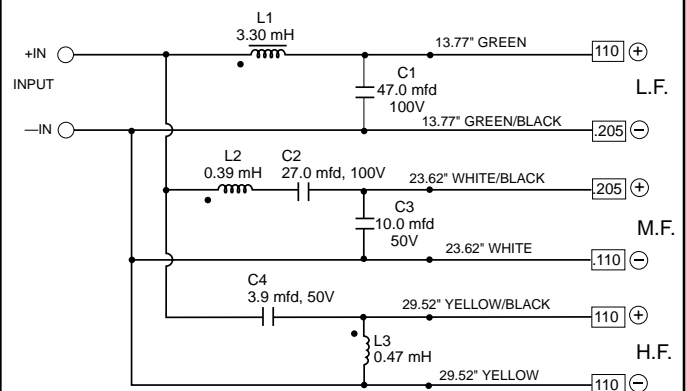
L1
3.30 mH

+IN
INPUT
—IN

13.77" GREEN
110 ⊕

C1
47.0 mfd
100V

L.F.

13.77" GREEN/BLACK
.205 ⊖

L2
0.39 mH

C2
27.0 mfd, 100V

23.62" WHITE/BLACK
.205 ⊕

C3
10.0 mfd
50V

M.F.

23.62" WHITE
.110 ⊖

C4
3.9 mfd, 50V

29.52" YELLOW/BLACK
110 ⊕

L3
0.47 mH

H.F.

29.52" YELLOW
110 ⊖